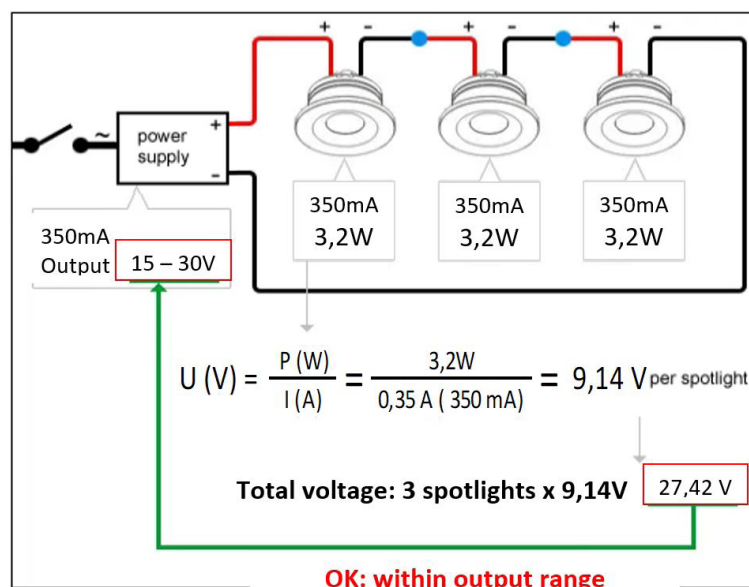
+ - + - + -

~ power supply + -

350mA Output 15 – 30V

350mA 3,2W

350mA 3,2W

350mA 3,2W

$U (V) = \frac{P (W)}{I (A)} = \frac{3{,}2W}{0{,}35 A ( 350 mA)} = 9{,}14 V$ per spotlight

Total voltage: 3 spotlights x 9,14V 27,42 V

OK: within output range